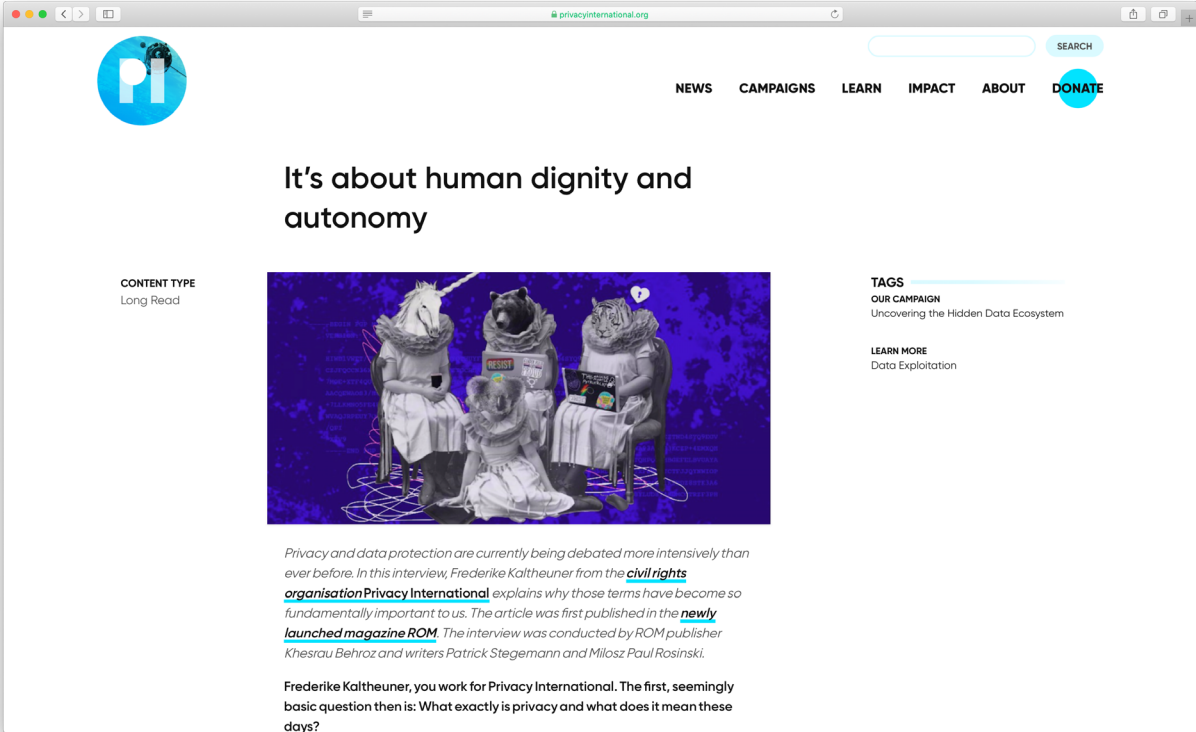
privacyinternational.org

SEARCH

NEWS CAMPAIGNS LEARN IMPACT ABOUT DONATE

It's about human dignity and autonomy

CONTENT TYPE
Long Read

RESIST

TAGS
OUR CAMPAIGN
Uncovering the Hidden Data Ecosystem

LEARN MORE
Data Exploitation

Privacy and data protection are currently being debated more intensively than ever before. In this interview, Frederike Kaltheuner from the civil rights organisation Privacy International explains why those terms have become so fundamentally important to us. The article was first published in the newly launched magazine ROM. The interview was conducted by ROM publisher Khesrau Behroz and writers Patrick Stegemann and Milosz Paul Rosinski.

Frederike Kaltheuner, you work for Privacy International. The first, seemingly basic question then is: What exactly is privacy and what does it mean these days?